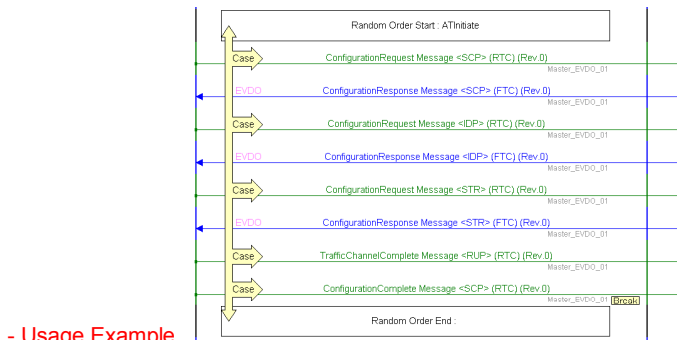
Random Order Start : ATInitiate

Case
ConfigurationRequest Message <SCP> (RTC) (Rev.0)
Master_EVDO_01

EVDO
ConfigurationResponse Message <SCP> (FTC) (Rev.0)
Master_EVDO_01

Case
ConfigurationRequest Message <IDP> (RTC) (Rev.0)
Master_EVDO_01

EVDO
ConfigurationResponse Message <IDP> (FTC) (Rev.0)
Master_EVDO_01

Case
ConfigurationRequest Message <STR> (RTC) (Rev.0)
Master_EVDO_01

EVDO
ConfigurationResponse Message <STR> (FTC) (Rev.0)
Master_EVDO_01

Case
TrafficChannelComplete Message <RUP> (RTC) (Rev.0)
Master_EVDO_01

Case
ConfigurationComplete Message <SCP> (RTC) (Rev.0)
Master_EVDO_01 Break

- Usage Example

Random Order End :